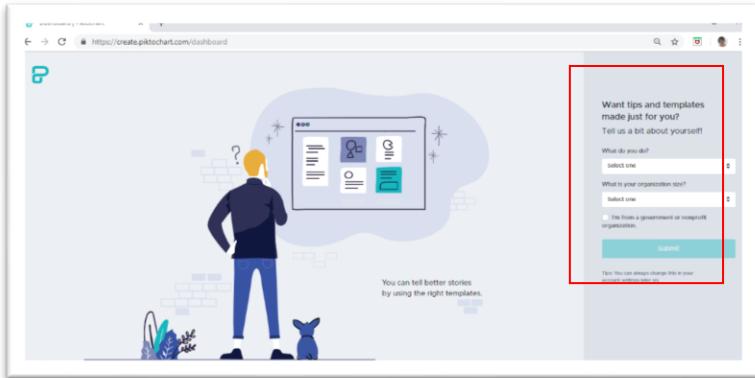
Dashboard | Piktochart

https://create.piktochart.com/dashboard

You can tell better stories by using the right templates.

Want tips and templates made just for you?

Tell us a bit about yourself!

What do you do?

Select one

What is your organization size?

Select one

I'm from a government or nonprofit organization.

Submit

Tips: You can always change this in your account settings later on.